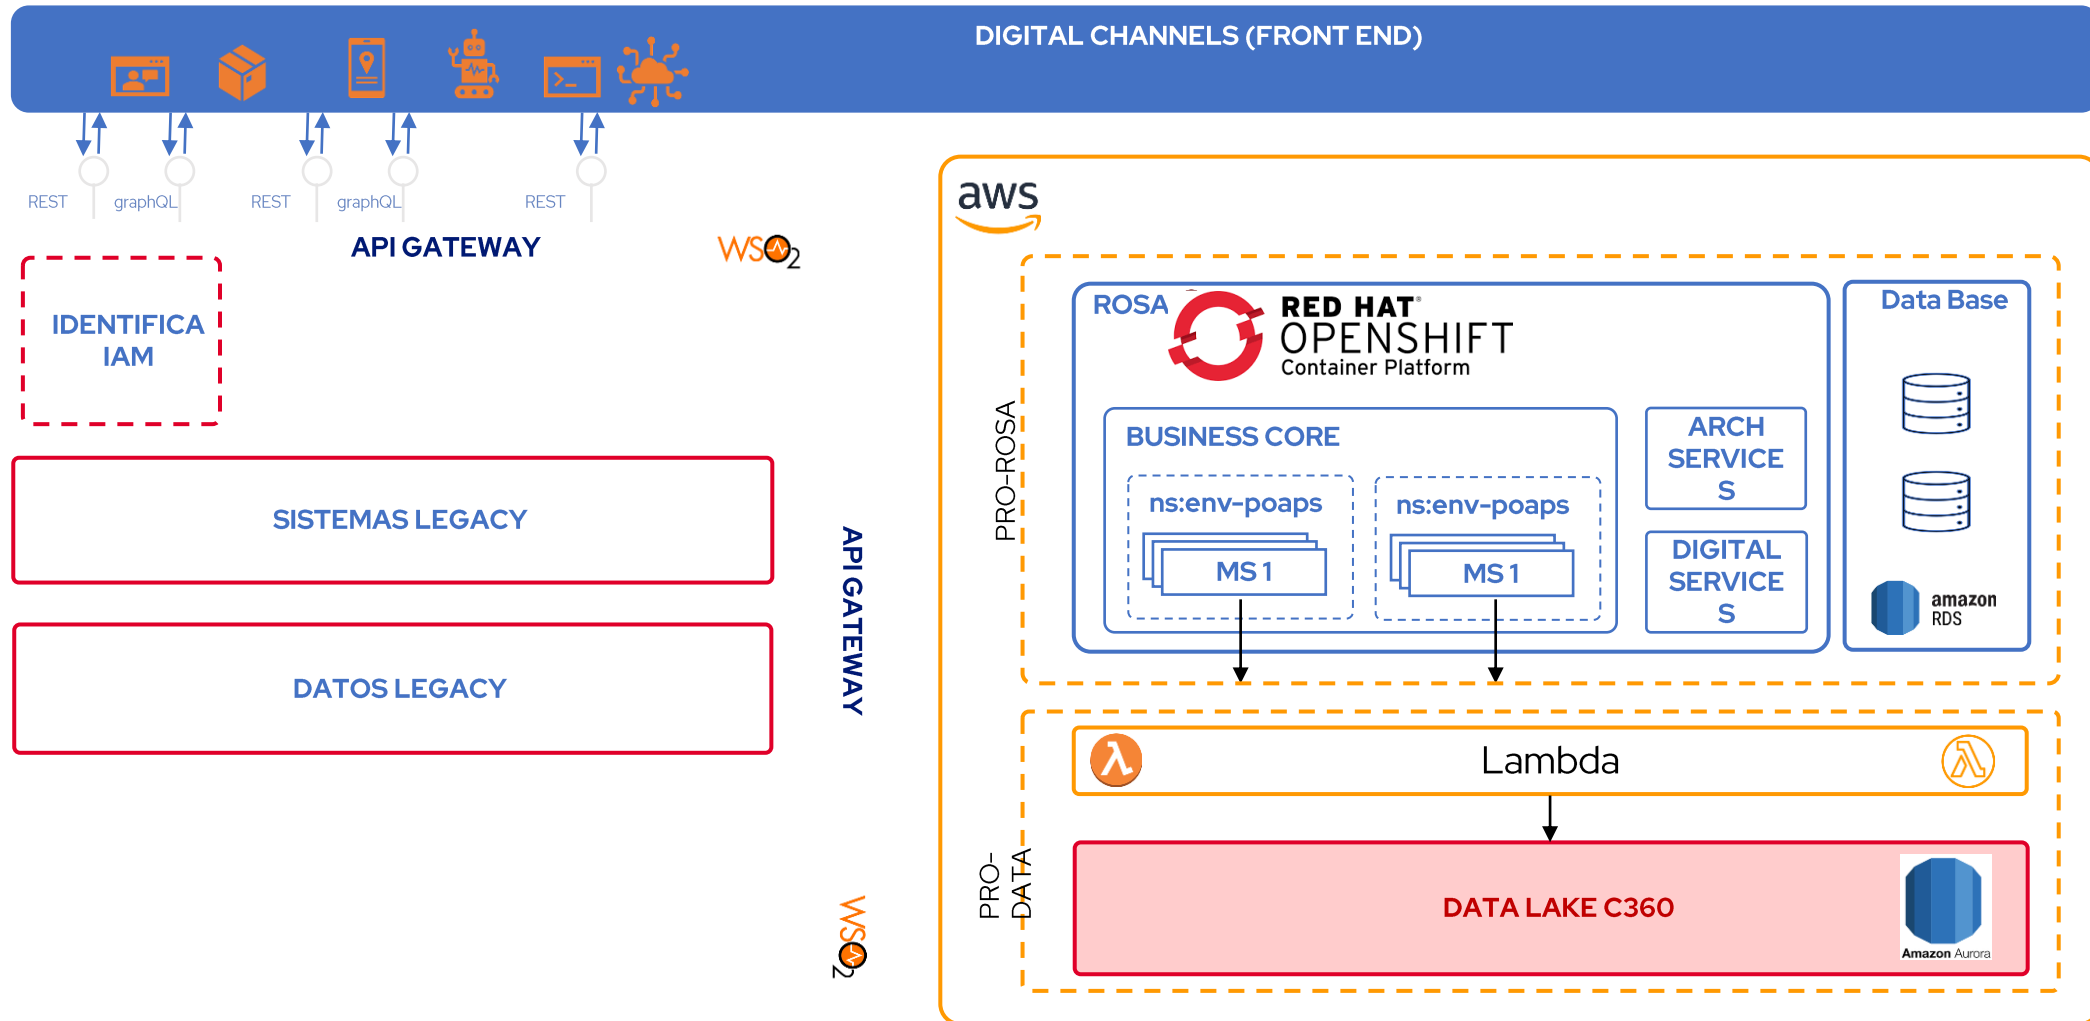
DIGITAL CHANNELS (FRONT END)

REST graphQL REST graphQL REST

API GATEWAY

WSO2

IDENTIFICA IAM

SISTEMAS LEGACY

DATOS LEGACY

API GATEWAY

WSO2

aws

PRO-ROSA

ROSA

RED HAT OPENSHIFT Container Platform

BUSINESS CORE

ns:env-poaps

MS 1

ns:env-poaps

MS 1

ARCH SERVICE S

DIGITAL SERVICE S

Data Base

amazon RDS

PRO-DATA

Lambda

DATA LAKE C360

Amazon Aurora